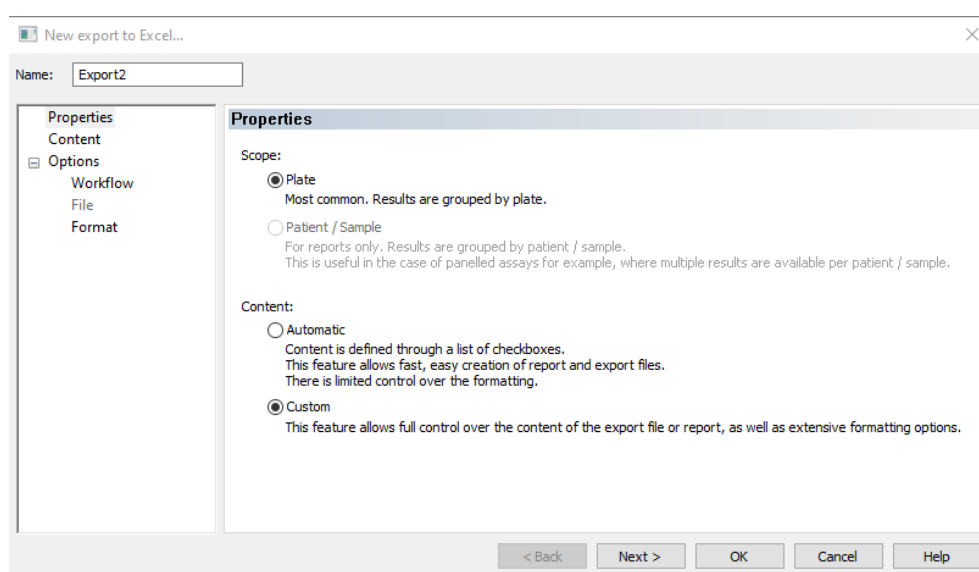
New export to Excel...

Name: Export2

Properties
Content
Options
Workflow
File
Format

Properties

Scope:

Plate
Most common. Results are grouped by plate.

Patient / Sample
For reports only. Results are grouped by patient / sample.
This is useful in the case of panelled assays for example, where multiple results are available per patient / sample.

Content:

Automatic
Content is defined through a list of checkboxes.
This feature allows fast, easy creation of report and export files.
There is limited control over the formatting.

Custom
This feature allows full control over the content of the export file or report, as well as extensive formatting options.

< Back
Next >
OK
Cancel
Help